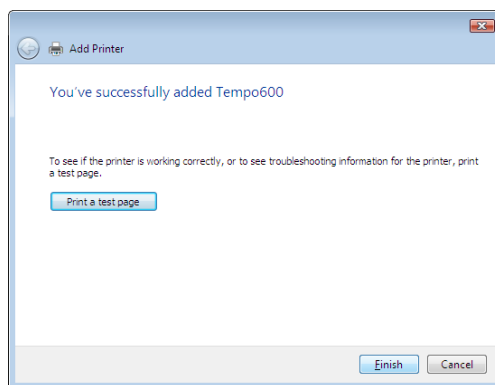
Add Printer

You've successfully added Tempo600

To see if the printer is working correctly, or to see troubleshooting information for the printer, print a test page.

Print a test page

Finish
Cancel